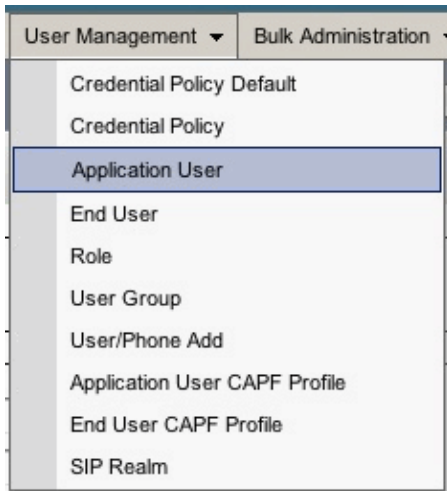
User Management ▾ Bulk Administration

Credential Policy Default
Credential Policy
Application User
End User
Role
User Group
User/Phone Add
Application User CAPF Profile
End User CAPF Profile
SIP Realm